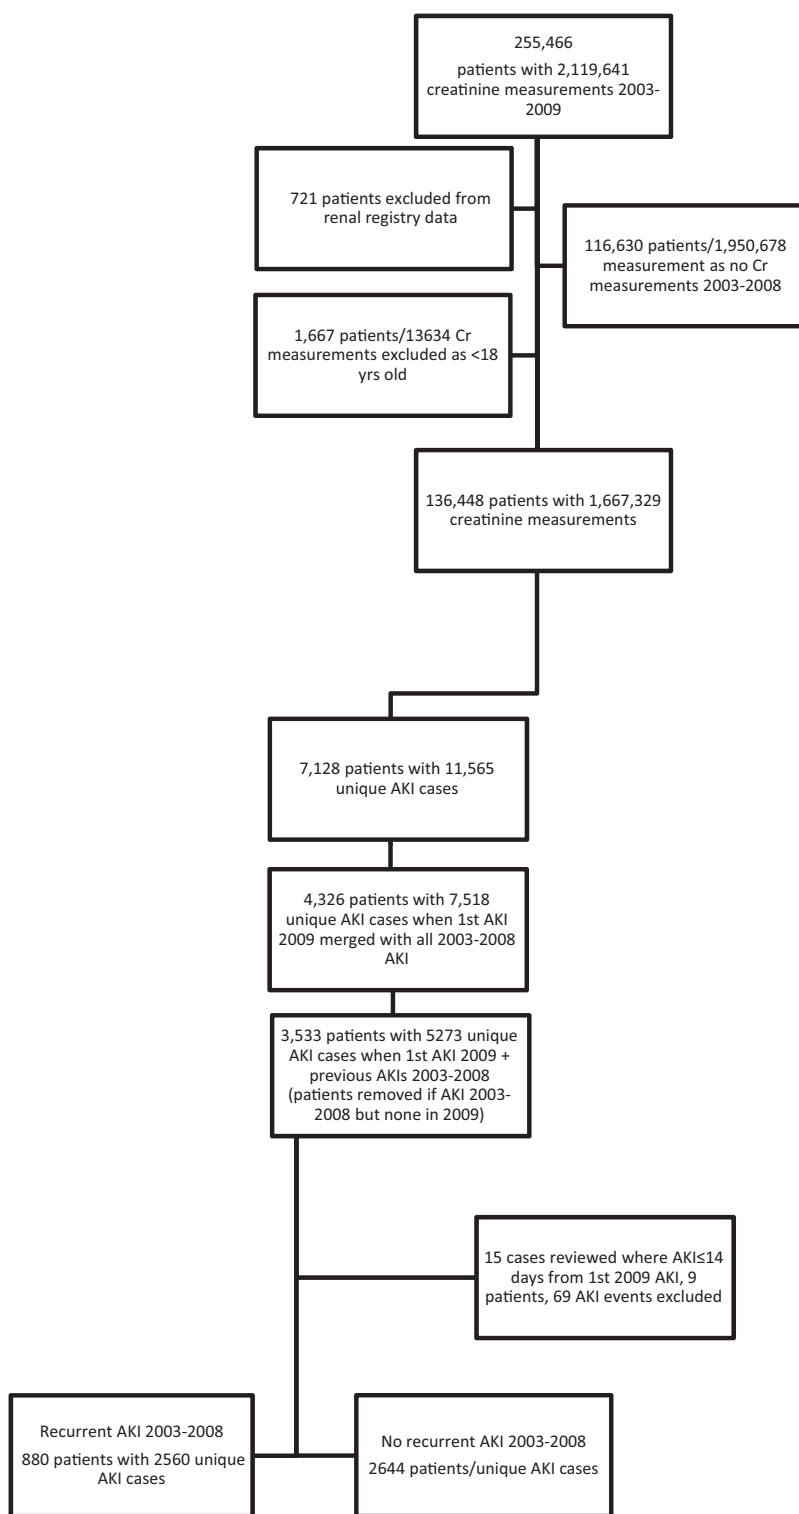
255,466

patients with 2,119,641 creatinine measurements 2003-2009

721 patients excluded from renal registry data

116,630 patients/1,950,678 measurement as no Cr measurements 2003-2008

1,667 patients/13634 Cr measurements excluded as <18 yrs old

136,448 patients with 1,667,329 creatinine measurements

7,128 patients with 11,565 unique AKI cases

4,326 patients with 7,518 unique AKI cases when 1st AKI 2009 merged with all 2003-2008 AKI

3,533 patients with 5273 unique AKI cases when 1st AKI 2009 + previous AKIs 2003-2008 (patients removed if AKI 2003-2008 but none in 2009)

15 cases reviewed where AKI≤14 days from 1st 2009 AKI, 9 patients, 69 AKI events excluded

Recurrent AKI 2003-2008

880 patients with 2560 unique AKI cases

No recurrent AKI 2003-2008

2644 patients/unique AKI cases